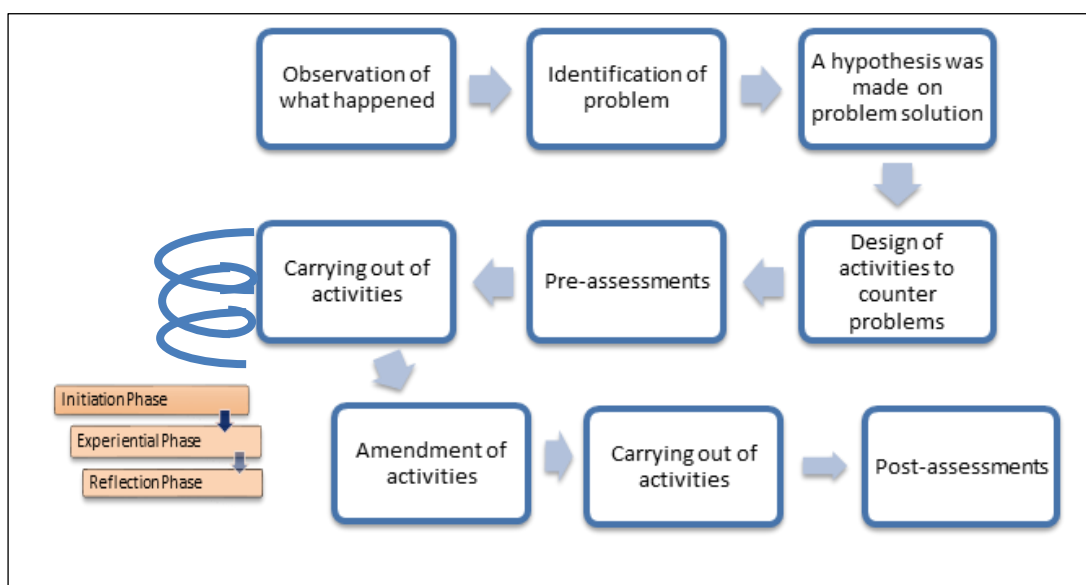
Observation of what happened

Identification of problem

A hypothesis was made on problem solution

Design of activities to counter problems

Pre-assessments

Carrying out of activities

Initiation Phase

Experiential Phase

Reflection Phase

Amendment of activities

Carrying out of activities

Post-assessments